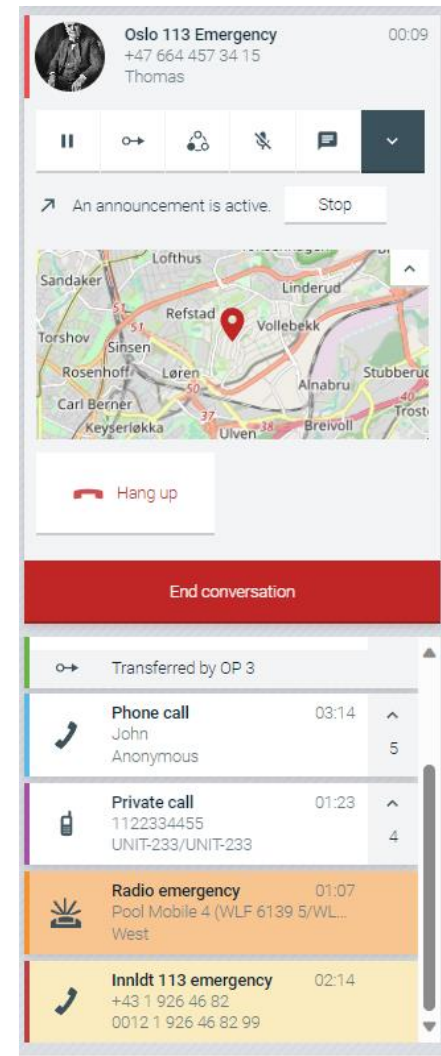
Oslo 113 Emergency
+47 664 457 34 15
Thomas
00:09

An announcement is active.
Stop

Lofthus
Sandaker
Linderud
Refstad
Vollebekk
Torshov
Sinsen
Rosenhoff
Løren
Alnabru
Stubberud
Carl Berner
Keyserløkka
Ulven
Breivoll
Trost

Hang up

End conversation

Transferred by OP 3

Phone call
John
Anonymous
03:14
5

Private call
1122334455
UNIT-233/UNIT-233
01:23
4

Radio emergency
Pool Mobile 4 (WLF 6139 5/WL...
West
01:07

Innldt 113 emergency
+43 1 926 46 82
0012 1 926 46 82 99
02:14